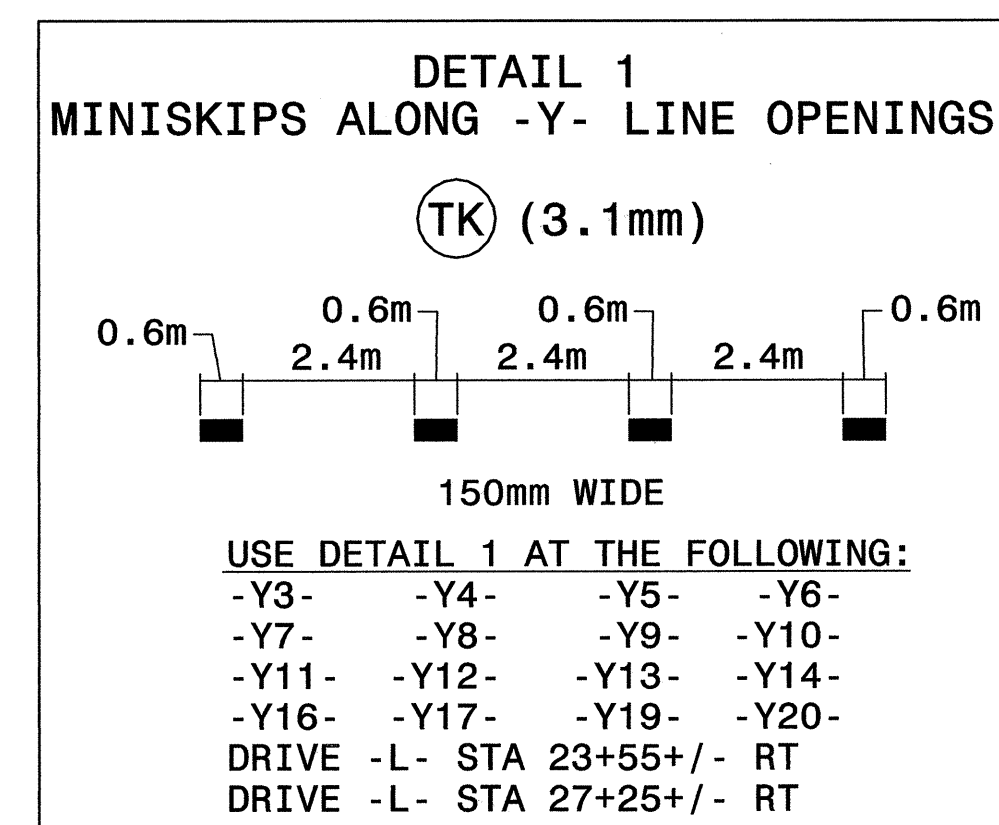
DETAIL 1
MINISKIPS ALONG -Y- LINE OPENINGS

TK (3.1mm)

0.6m 0.6m 0.6m 0.6m
2.4m 2.4m 2.4m

150mm WIDE

USE DETAIL 1 AT THE FOLLOWING:

| | | | |
|---|---|---|---|
| -Y3- | -Y4- | -Y5- | -Y6- |
| -Y7- | -Y8- | -Y9- | -Y10- |
| -Y11- | -Y12- | -Y13- | -Y14- |
| -Y16- | -Y17- | -Y19- | -Y20- |

DRIVE -L- STA 23+55+/- RT
DRIVE -L- STA 27+25+/- RT